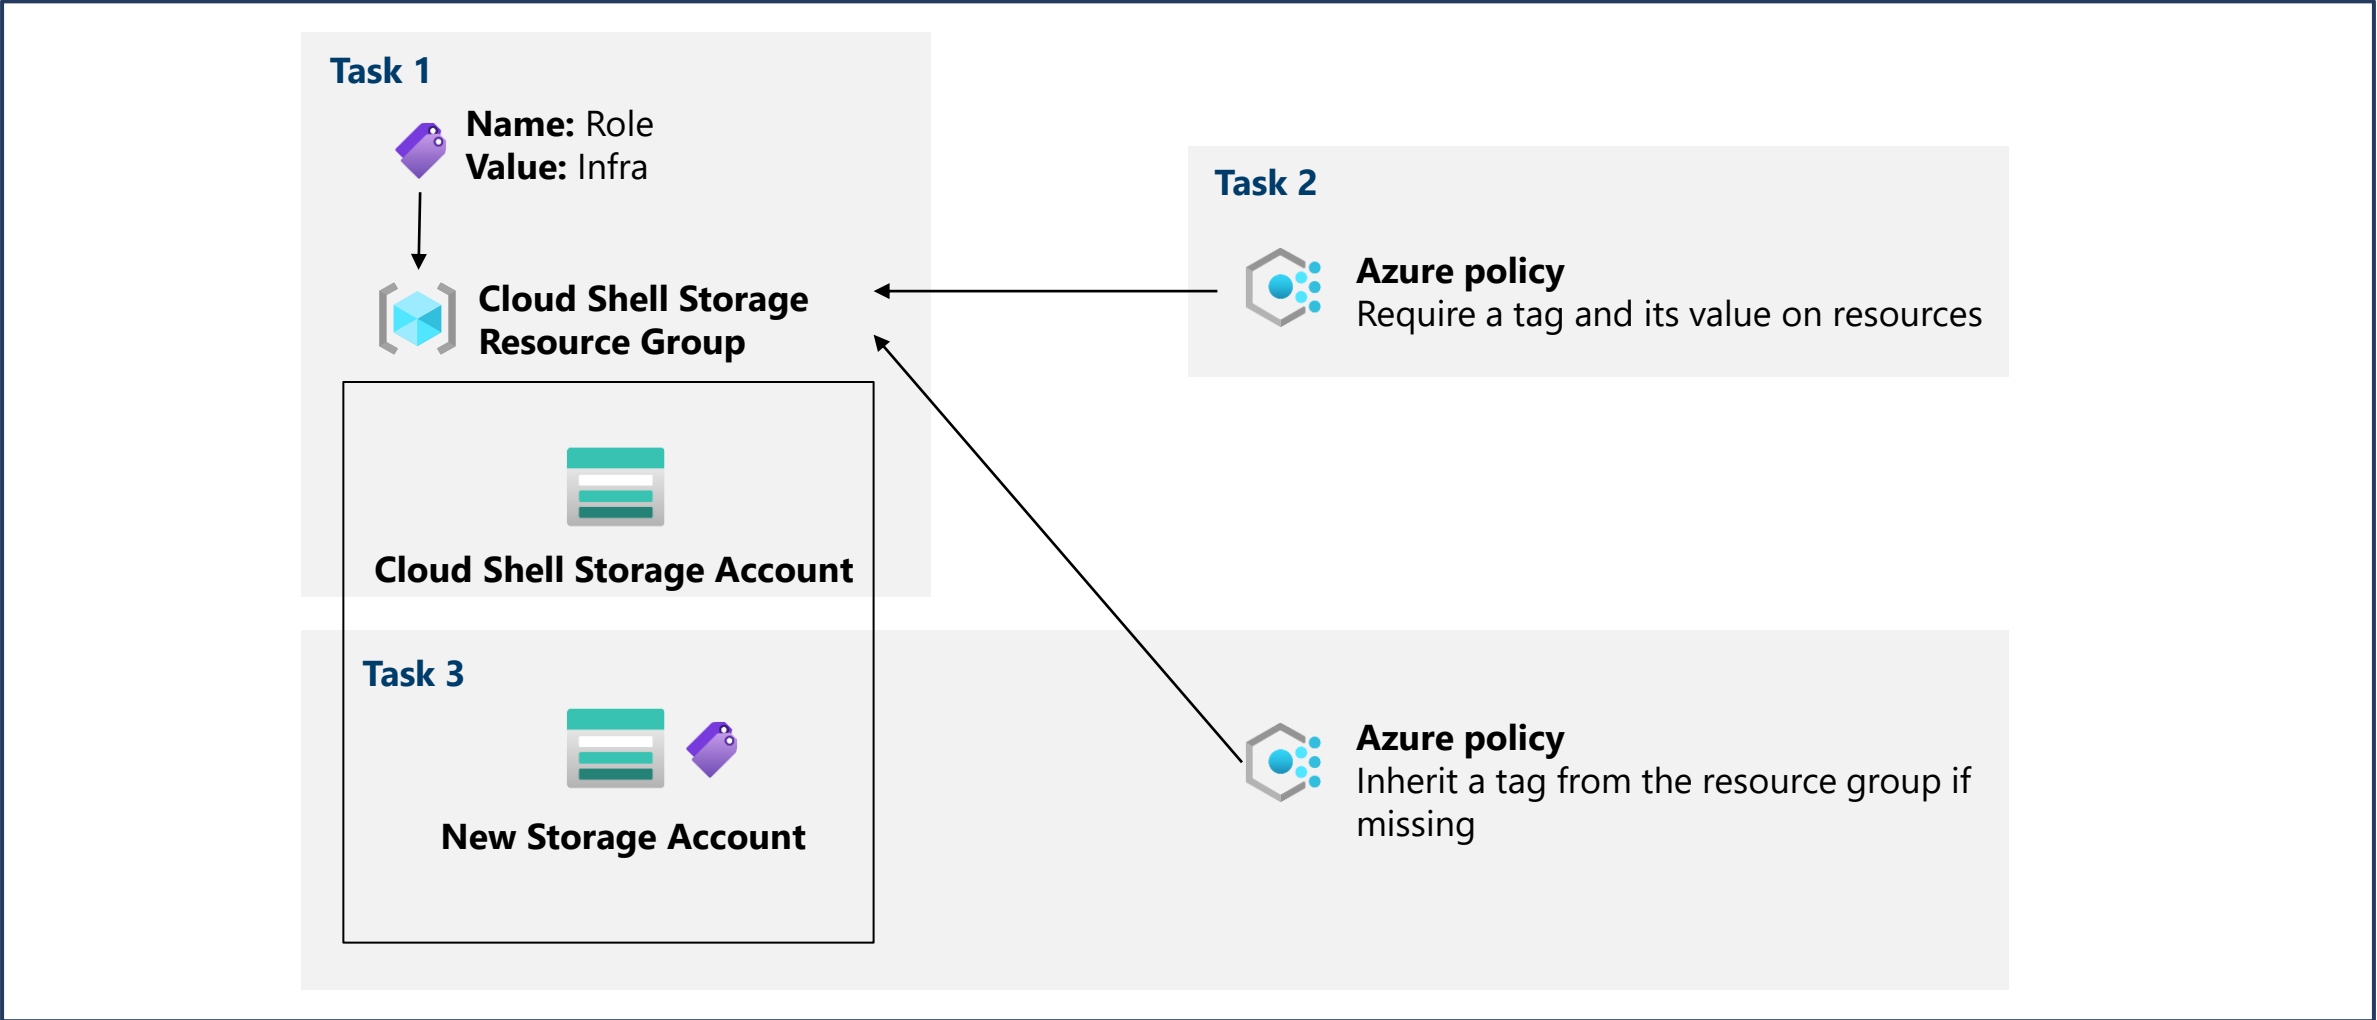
Task 1

Name: Role
Value: Infra

Cloud Shell Storage Resource Group

Cloud Shell Storage Account

Task 2

Azure policy
Require a tag and its value on resources

Task 3

New Storage Account

Azure policy
Inherit a tag from the resource group if missing